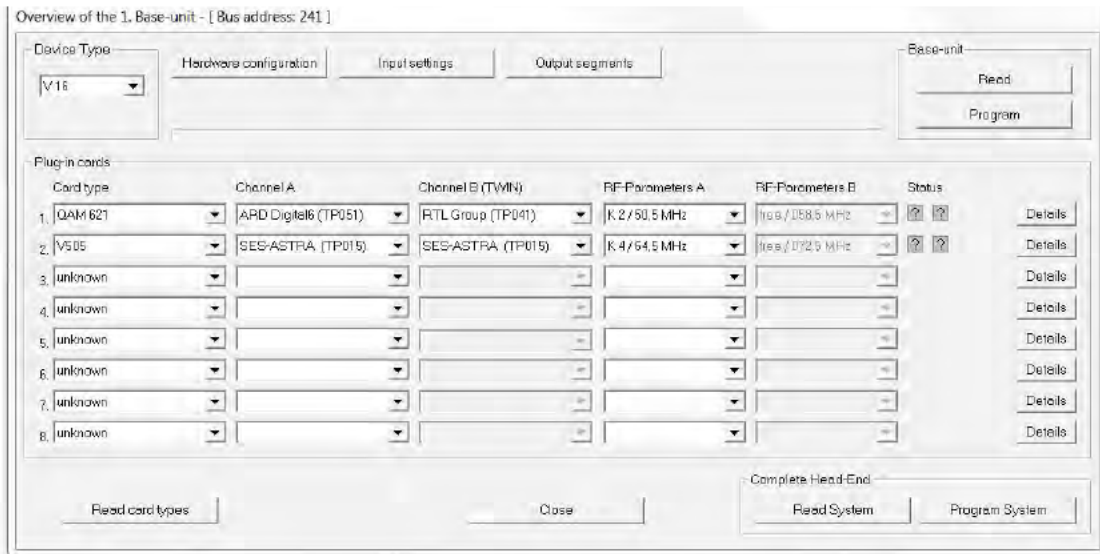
Overview of the 1. Base-unit - [ Bus address: 241 ]

Device Type
V 16

Hardware configuration | Input settings | Output segments

Base-unit
Read
Program

Plug-in cards

| | Card type | Channel A | Channel B (TWIN) | RF-Parameters A | RF-Parameters B | Status | |
|---|---|---|---|---|---|---|---|
| 1. | QAM 621 | ARD Digital6 (TP051) | RTL Group (TP041) | K 2 / 50,5 MHz | free / 058,5 MHz | ? ? | Details |
| 2. | V505 | SES-ASTRA (TP015) | SES-ASTRA (TP015) | K 4 / 64,5 MHz | free / 072,5 MHz | ? ? | Details |
| 3. | unknown | | | | | | Details |
| 4. | unknown | | | | | | Details |
| 5. | unknown | | | | | | Details |
| 6. | unknown | | | | | | Details |
| 7. | unknown | | | | | | Details |
| 8. | unknown | | | | | | Details |

Read card types

Close

Complete Head-End
Read System
Program System